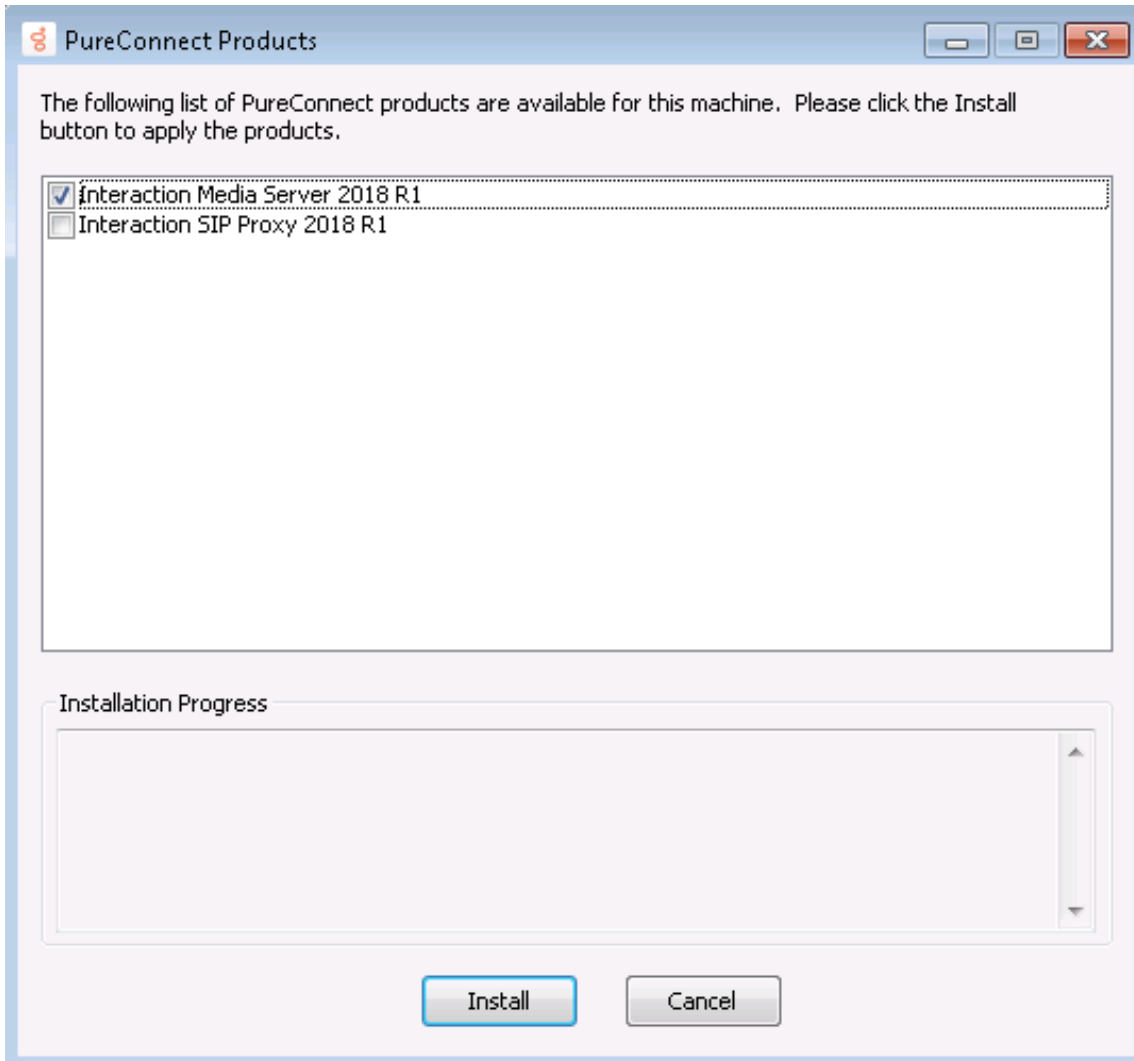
PureConnect Products

The following list of PureConnect products are available for this machine. Please click the Install button to apply the products.

Interaction Media Server 2018 R1
Interaction SIP Proxy 2018 R1

Installation Progress

Install
Cancel